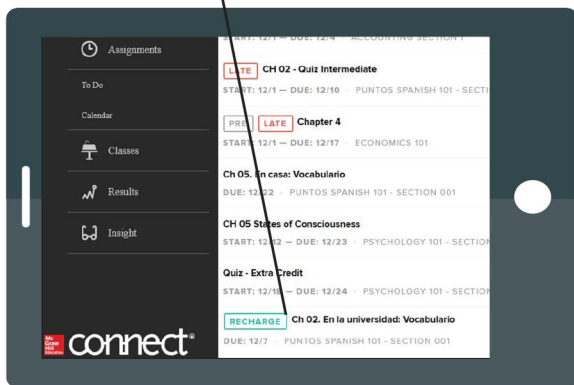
Assignments

To Do

Calendar

Classes

Results

Insight

Mc Graw Hill Education connect®

START: 12/1 — DUE: 12/4 · ACCOUNTING SECTION 1

LATE CH 02 - Quiz Intermediate
START: 12/1 — DUE: 12/10 · PUNTOS SPANISH 101 - SECTI

PRE LATE Chapter 4
START: 12/1 — DUE: 12/17 · ECONOMICS 101

Ch 05. En casa: Vocabulario
DUE: 12/22 · PUNTOS SPANISH 101 - SECTION 001

CH 05 States of Consciousness
START: 12/12 — DUE: 12/23 · PSYCHOLOGY 101 - SECTION

Quiz - Extra Credit
START: 12/18 — DUE: 12/24 · PSYCHOLOGY 101 - SECTION

RECHARGE Ch 02. En la universidad: Vocabulario
DUE: 12/7 · PUNTOS SPANISH 101 - SECTION 001